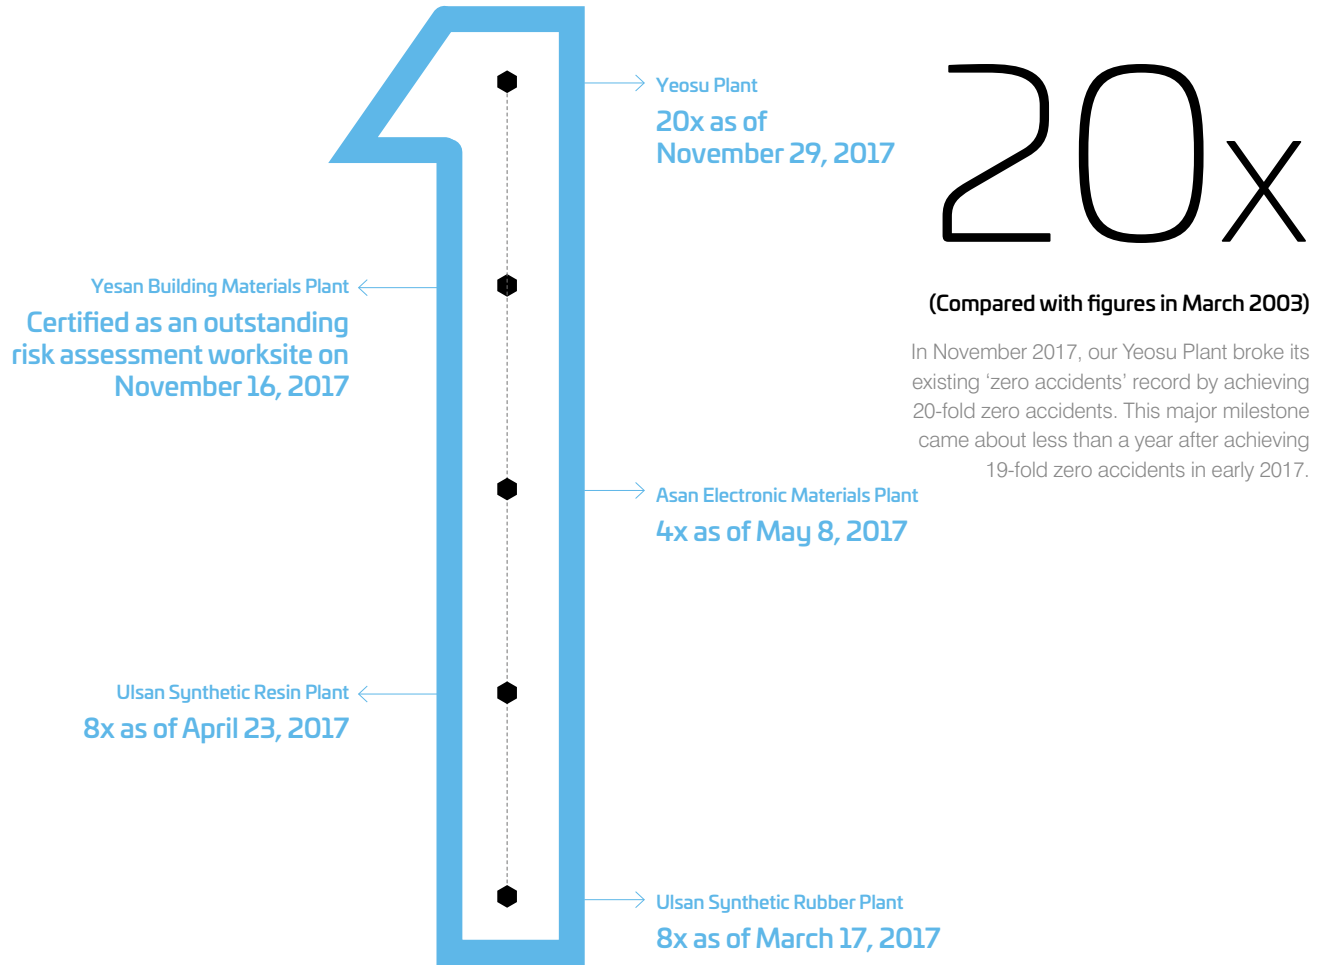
Yeosu Plant
20x as of November 29, 2017

20x

(Compared with figures in March 2003)

In November 2017, our Yeosu Plant broke its existing 'zero accidents' record by achieving 20-fold zero accidents. This major milestone came about less than a year after achieving 19-fold zero accidents in early 2017.

Yesan Building Materials Plant
Certified as an outstanding risk assessment worksite on November 16, 2017

Asan Electronic Materials Plant
4x as of May 8, 2017

Ulsan Synthetic Resin Plant
8x as of April 23, 2017

Ulsan Synthetic Rubber Plant
8x as of March 17, 2017